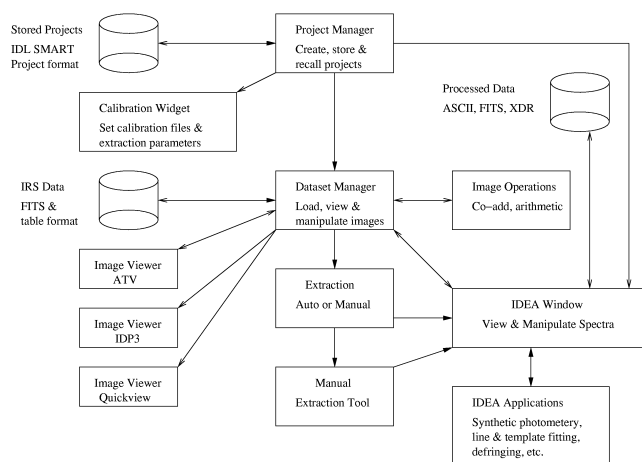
Stored Projects
IDL SMART
Project format

Project Manager
Create, store & recall projects

Calibration Widget
Set calibration files & extraction parameters

Processed Data
ASCII, FITS, XDR

IRS Data
FITS & table format

Dataset Manager
Load, view & manipulate images

Image Operations
Co–add, arithmetic

Image Viewer
ATV

Extraction
Auto or Manual

IDEA Window
View & Manipulate Spectra

Image Viewer
IDP3

Image Viewer
Quickview

Manual
Extraction Tool

IDEA Applications
Synthetic photometery, line & template fitting, defringing, etc.